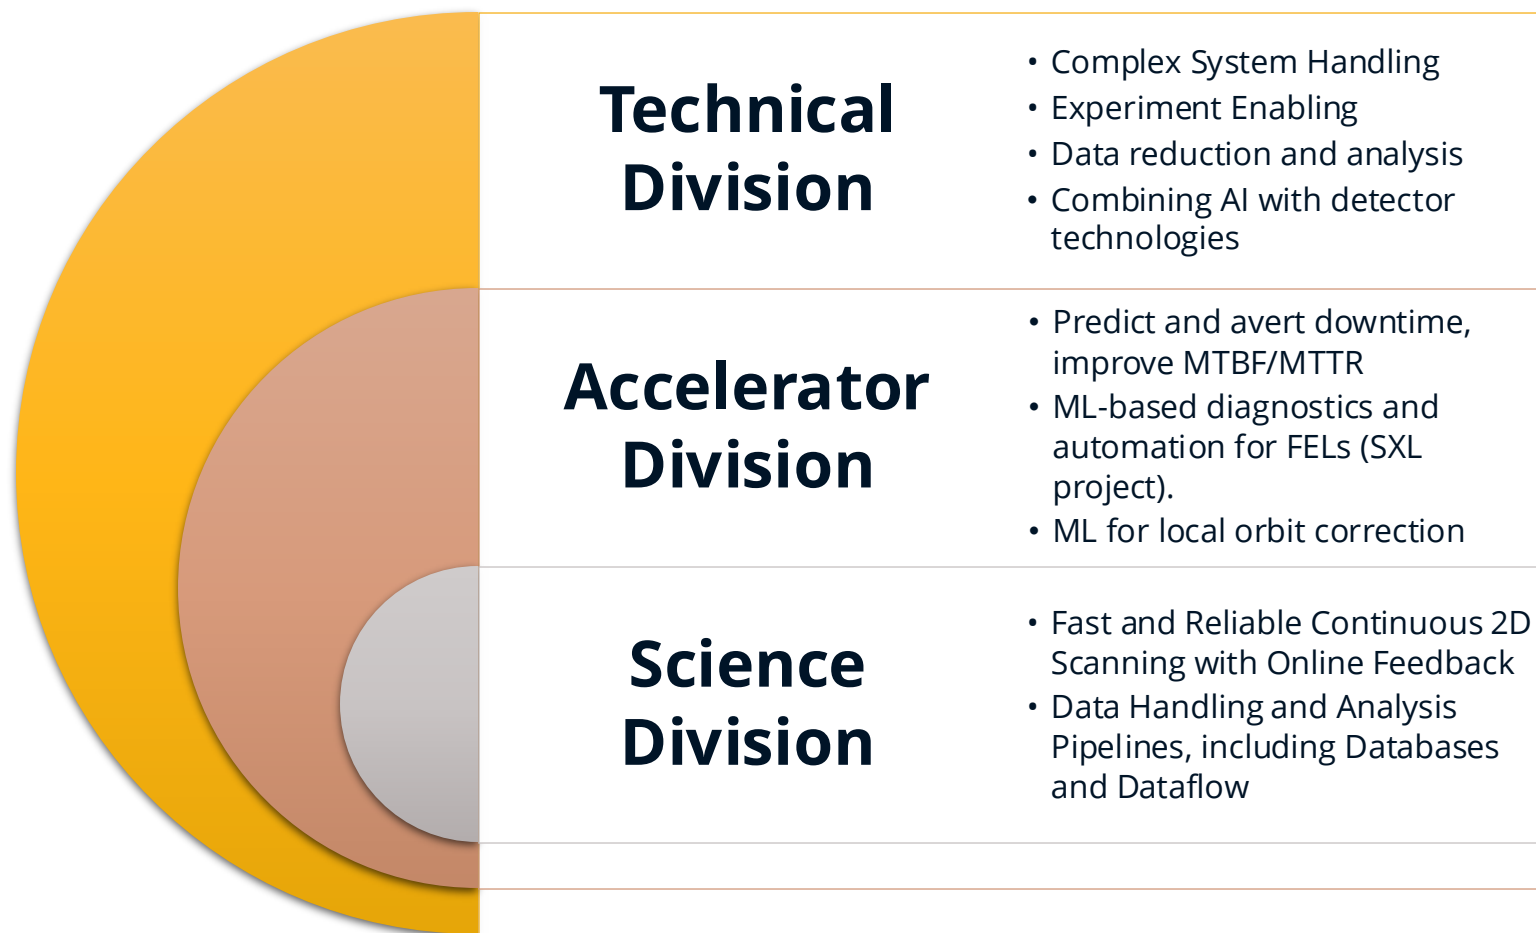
Technical Division

- Complex System Handling
- Experiment Enabling
- Data reduction and analysis
- Combining AI with detector technologies

Accelerator Division

- Predict and avert downtime, improve MTBF/MTTR
- ML-based diagnostics and automation for FELs (SXL project).
- ML for local orbit correction

Science Division

- Fast and Reliable Continuous 2D Scanning with Online Feedback
- Data Handling and Analysis Pipelines, including Databases and Dataflow